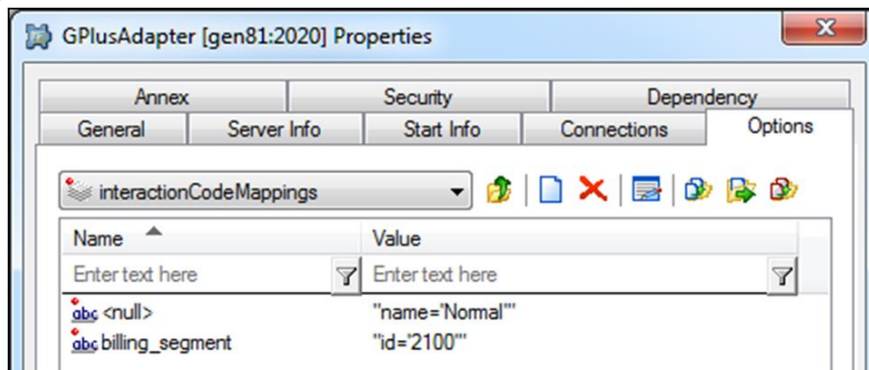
GPlusAdapter [gen81:2020] Properties

Annex | Security | Dependency
General | Server Info | Start Info | Connections | Options

interactionCodeMappings

| Name | Value |
|---|---|
| Enter text here | Enter text here |
| abc <null> | "name='Normal'" |
| abc billing_segment | "id='2100'" |